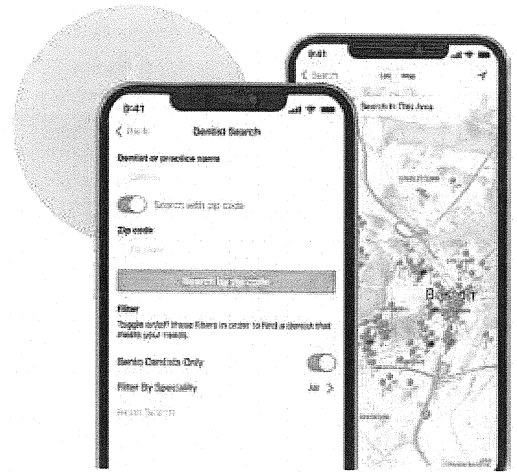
9:41

< Back Dentist Search

Dentist or practice name

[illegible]

Search with zip code

Zip code

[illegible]

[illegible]

Filter

Toggle on/off these filters in order to find a dentist that meets your needs.

Bento Dentists Only

Filter By Specialty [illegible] >

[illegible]

9:41

< Search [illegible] Map

Search In This Area

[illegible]